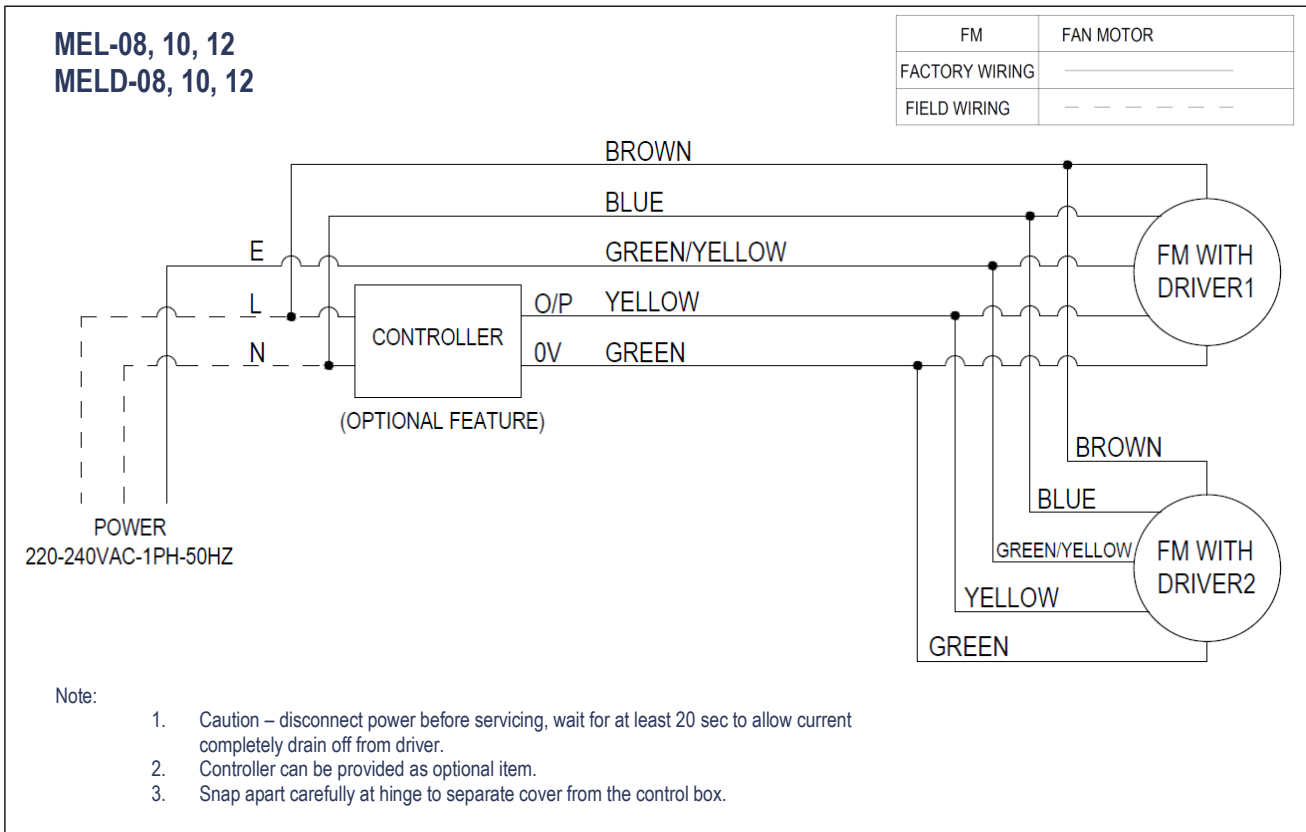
MEL-08, 10, 12
MELD-08, 10, 12

| FM | FAN MOTOR |
|---|---|
| FACTORY WIRING | ——————— |
| FIELD WIRING | — — — — — — |

BROWN
BLUE
E
GREEN/YELLOW
FM WITH DRIVER1
L
O/P
YELLOW
CONTROLLER
N
0V
GREEN
(OPTIONAL FEATURE)
BROWN
BLUE
POWER
220-240VAC-1PH-50HZ
GREEN/YELLOW
FM WITH DRIVER2
YELLOW
GREEN

Note:
1. Caution – disconnect power before servicing, wait for at least 20 sec to allow current completely drain off from driver.
2. Controller can be provided as optional item.
3. Snap apart carefully at hinge to separate cover from the control box.